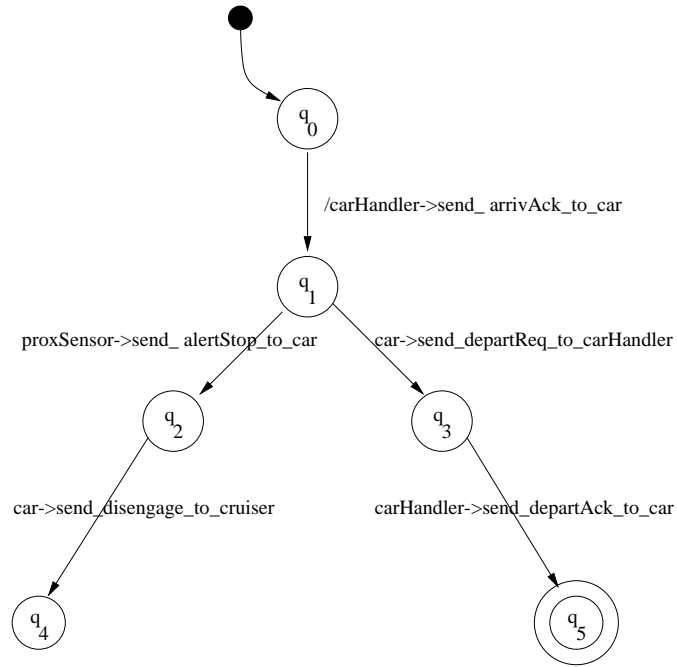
$q_0$

/carHandler->send_ arrivAck_to_car

$q_1$

proxSensor->send_ alertStop_to_car

car->send_departReq_to_carHandler

$q_2$

$q_3$

car->send_disengage_to_cruiser

carHandler->send_departAck_to_car

$q_4$

$q_5$